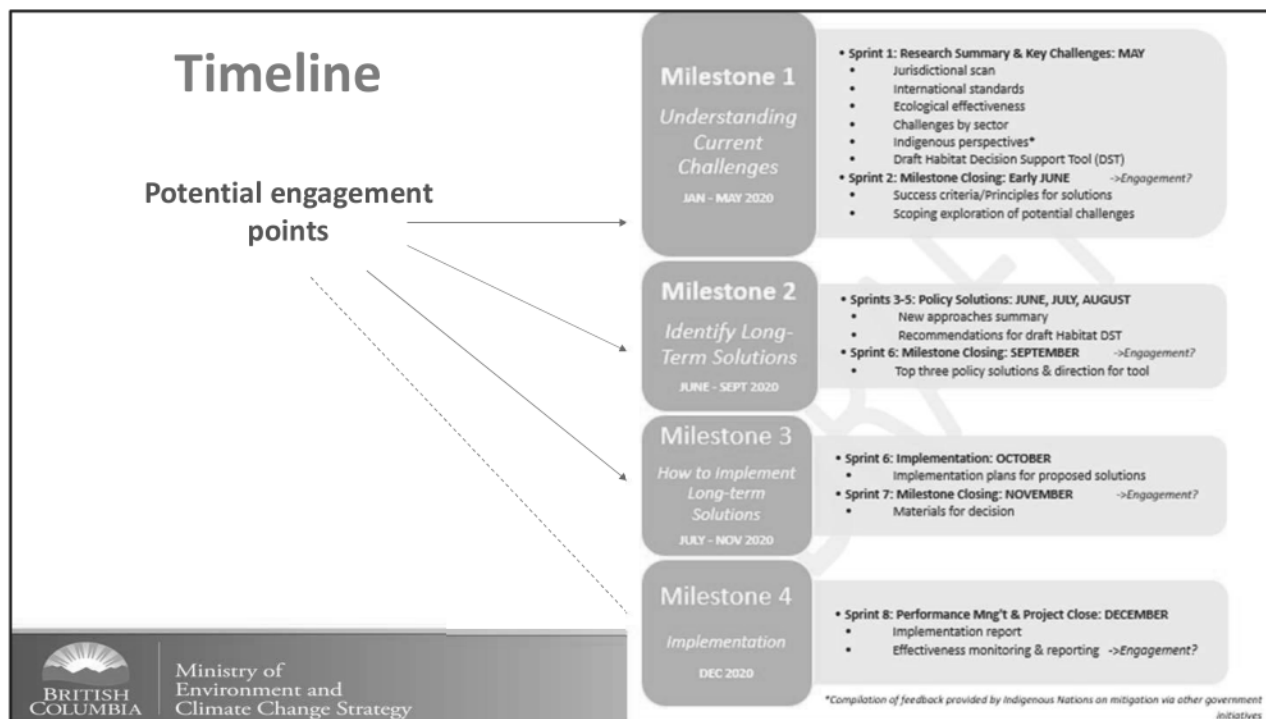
Timeline

Potential engagement points

Milestone 1
Understanding Current Challenges
JAN - MAY 2020

• Sprint 1: Research Summary & Key Challenges: MAY
• Jurisdictional scan
• International standards
• Ecological effectiveness
• Challenges by sector
• Indigenous perspectives*
• Draft Habitat Decision Support Tool (DST)
• Sprint 2: Milestone Closing: Early JUNE ->Engagement?
• Success criteria/Principles for solutions
• Scoping exploration of potential challenges

Milestone 2
Identify Long-Term Solutions
JUNE - SEPT 2020

• Sprints 3-5: Policy Solutions: JUNE, JULY, AUGUST
• New approaches summary
• Recommendations for draft Habitat DST
• Sprint 6: Milestone Closing: SEPTEMBER ->Engagement?
• Top three policy solutions & direction for tool

Milestone 3
How to Implement Long-term Solutions
JULY - NOV 2020

• Sprint 6: Implementation: OCTOBER
• Implementation plans for proposed solutions
• Sprint 7: Milestone Closing: NOVEMBER ->Engagement?
• Materials for decision

Milestone 4
Implementation
DEC 2020

• Sprint 8: Performance Mng't & Project Close: DECEMBER
• Implementation report
• Effectiveness monitoring & reporting ->Engagement?

*Compilation of feedback provided by Indigenous Nations on mitigation via other government initiatives

BRITISH COLUMBIA
Ministry of Environment and Climate Change Strategy